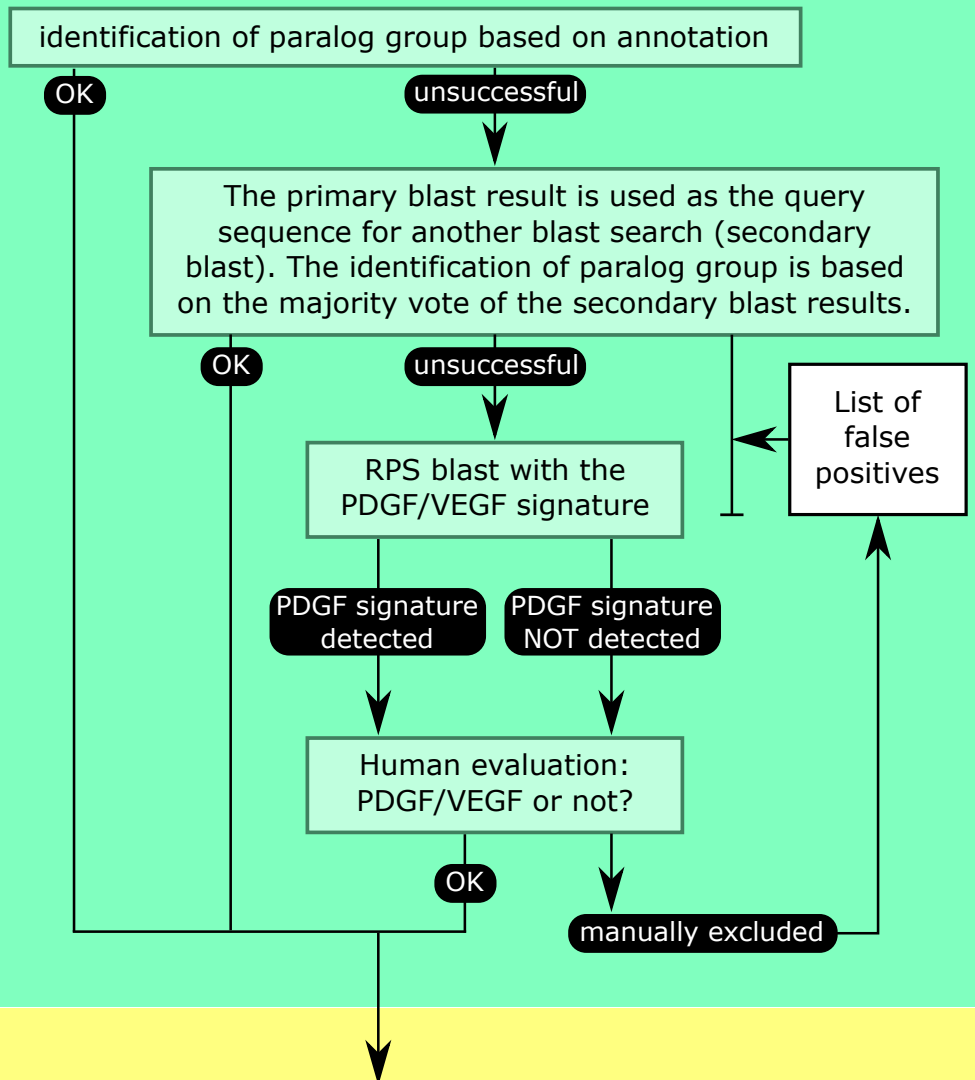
identification of paralog group based on annotation

OK

unsuccessful

The primary blast result is used as the query sequence for another blast search (secondary blast). The identification of paralog group is based on the majority vote of the secondary blast results.

OK

unsuccessful

List of false positives

RPS blast with the PDGF/VEGF signature

PDGF signature detected

PDGF signature NOT detected

Human evaluation: PDGF/VEGF or not?

OK

manually excluded